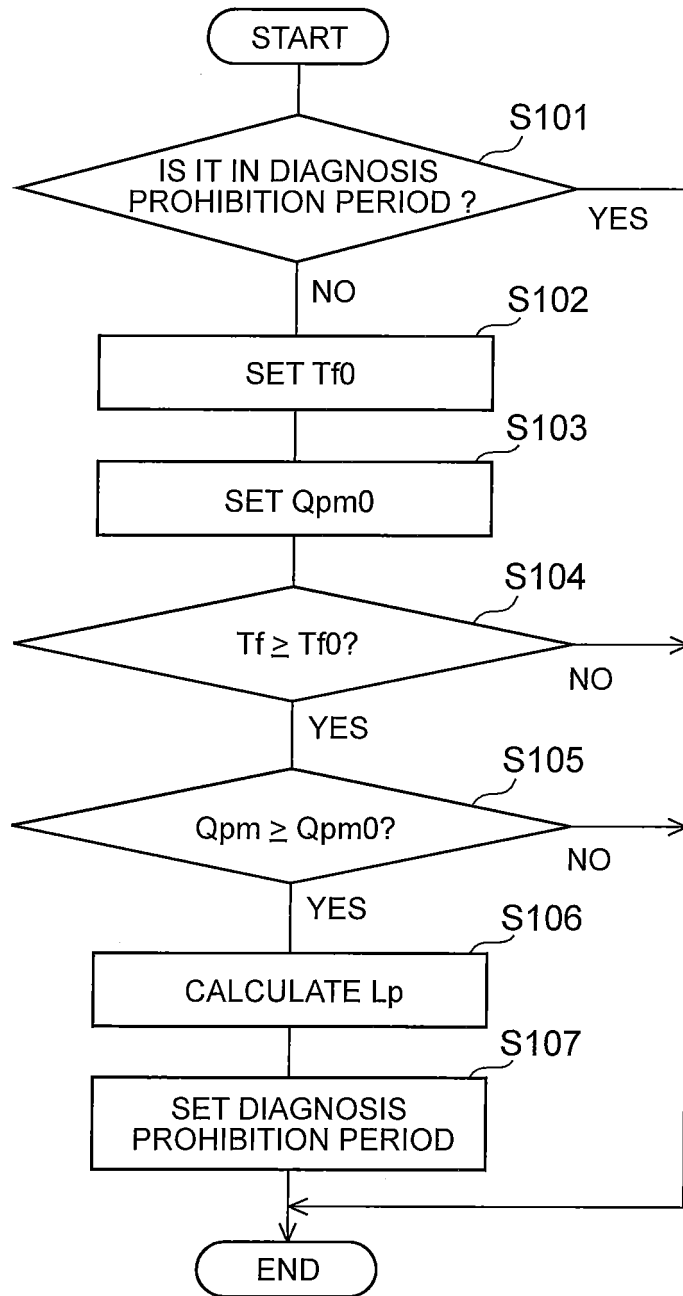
START

S101

IS IT IN DIAGNOSIS PROHIBITION PERIOD ?

YES

NO

S102

SET Tf0

S103

SET Qpm0

S104

$Tf \geq Tf0$?

NO

YES

S105

$Qpm \geq Qpm0$?

NO

YES

S106

CALCULATE Lp

S107

SET DIAGNOSIS PROHIBITION PERIOD

END